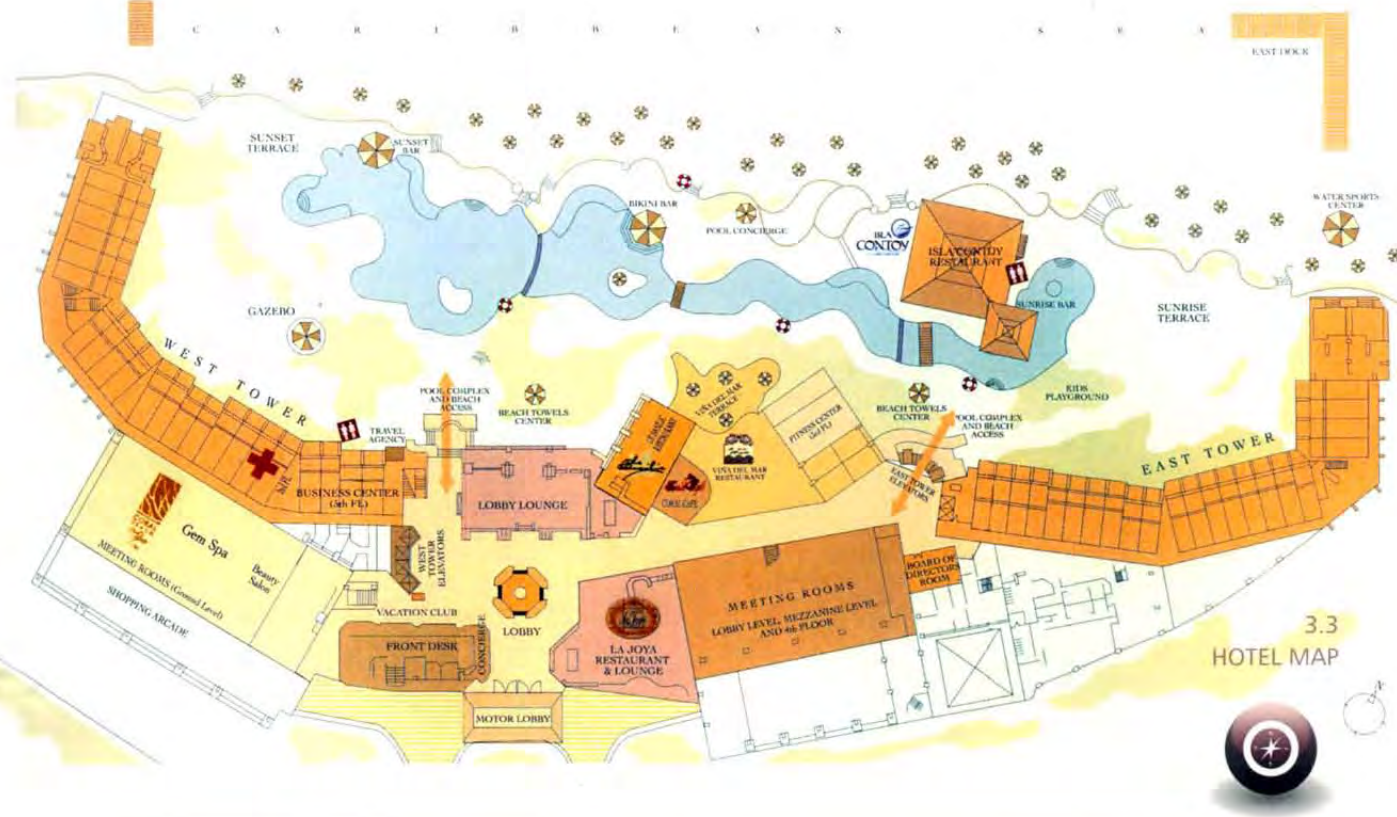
C A R I B B E A N S E A

EAST DOCK

SUNSET TERRACE

SUNSET BAR

BIKINI BAR

POOL CONCIERGE

ISLA CONTOY

ISLA CONTOY RESTAURANT

SUNRISE BAR

WATER SPORTS CENTER

SUNRISE TERRACE

GAZEBO

KIDS PLAYGROUND

WEST TOWER

POOL COMPLEX AND BEACH ACCESS

BEACH TOWELS CENTER

VIÑA DEL MAR TERRACE

VIÑA DEL MAR RESTAURANT

FITNESS CENTER (2nd FL)

BEACH TOWELS CENTER

POOL COMPLEX AND BEACH ACCESS

EAST TOWER ELEVATORS

EAST TOWER

TRAVEL AGENCY

BUSINESS CENTER (3rd FL)

LOBBY LOUNGE

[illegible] RESTAURANT

CUBOS CAFE

Gem Spa

Beauty Salon

MEETING ROOMS (Ground Level)

SHOPPING ARCADE

WEST TOWER ELEVATORS

VACATION CLUB

LOBBY

FRONT DESK

CONCIERGE

LA JOYA RESTAURANT & LOUNGE

MEETING ROOMS

LOBBY LEVEL, MEZZANINE LEVEL AND 4th FLOOR

BOARD OF DIRECTORS ROOM

MOTOR LOBBY

3.3
HOTEL MAP